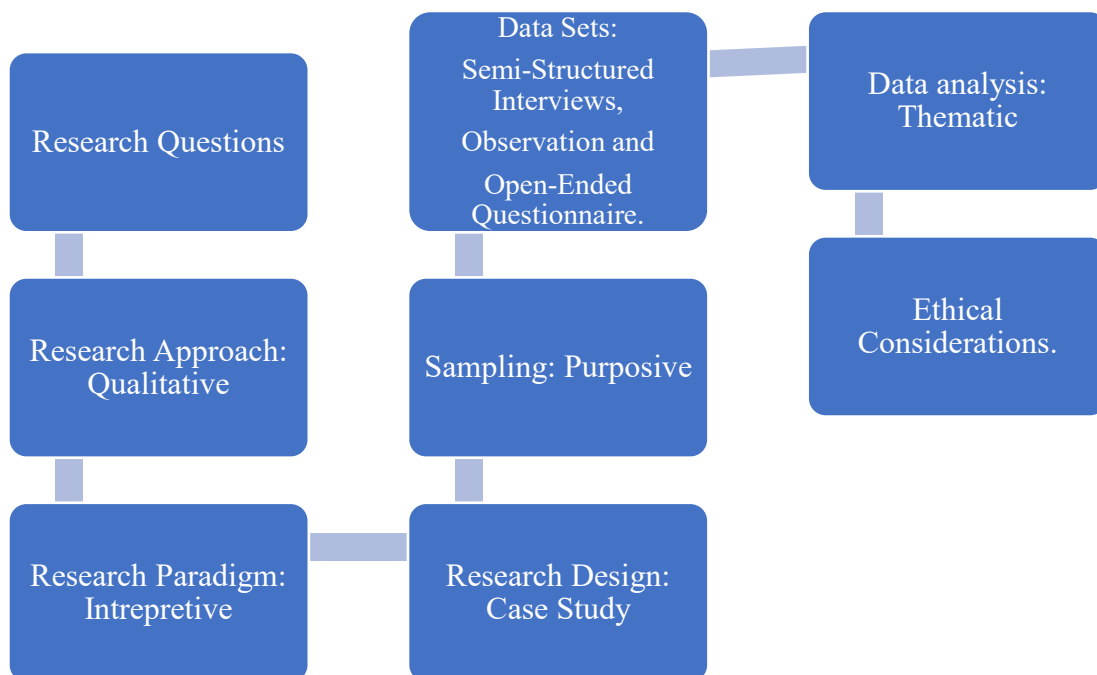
Research Questions

Research Approach: Qualitative

Research Paradigm: Intrepretive

Research Design: Case Study

Sampling: Purposive

Data Sets:
Semi-Structured Interviews,
Observation and
Open-Ended Questionnaire.

Data analysis: Thematic

Ethical Considerations.